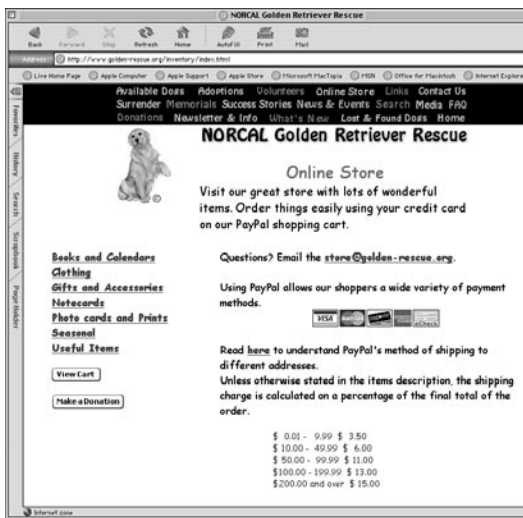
NORCAL Golden Retriever Rescue

Back Forward Stop Refresh Home AutoFill Print Mail

Address http://www.golden-rescue.org/inventory/index.html

Live Home Page Apple Computer Apple Support Apple Store Microsoft MacTopia MSN Office for Macintosh Internet Explorer

Favorites History Search Scrapbook Page Holder

Available Dogs Adoptions Volunteers Online Store Links Contact Us
Surrender Memorials Success Stories News & Events Search Media FAQ
Donations Newsletter & Info What's New Lost & Found Dogs Home

NORCAL Golden Retriever Rescue

Online Store

Visit our great store with lots of wonderful items. Order things easily using your credit card on our PayPal shopping cart.

Books and Calendars
Clothing
Gifts and Accessories
Notecards
Photo cards and Prints
Seasonal
Useful Items

View Cart

Make a Donation

Questions? Email the store@golden-rescue.org.

Using PayPal allows our shoppers a wide variety of payment methods.

VISA eCheck

Read here to understand PayPal's method of shipping to different addresses.
Unless otherwise stated in the items description, the shipping charge is calculated on a percentage of the final total of the order.

$ 0.01 - 9.99 $ 3.50
$ 10.00 - 49.99 $ 6.00
$ 50.00 - 99.99 $ 11.00
$100.00 - 199.99 $ 13.00
$200.00 and over $ 15.00

Internet zone